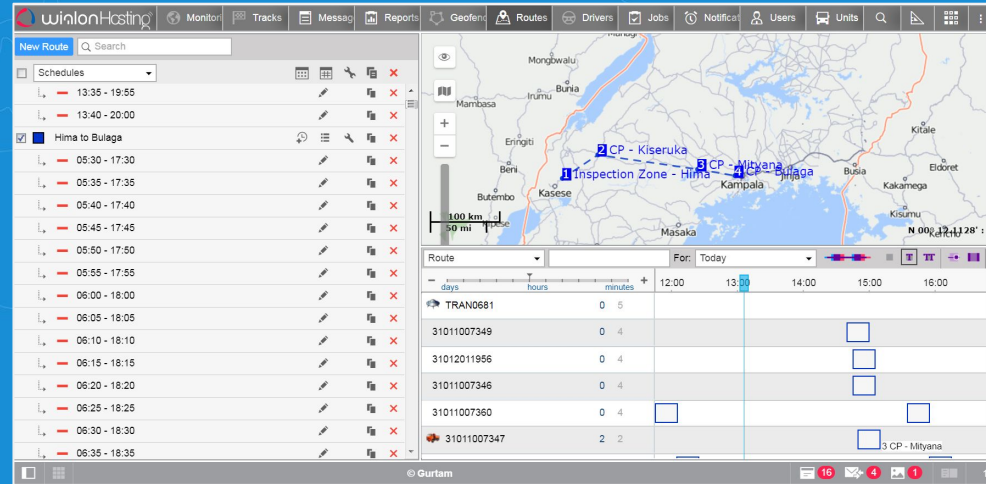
wialon Hosting | Monitori | Tracks | Messag | Reports | Geofenc | Routes | Drivers | Jobs | Notificat | Users | Units

New Route | Search

Schedules

13:35 - 19:55
13:40 - 20:00
Hima to Bulaga
05:30 - 17:30
05:35 - 17:35
05:40 - 17:40
05:45 - 17:45
05:50 - 17:50
05:55 - 17:55
06:00 - 18:00
06:05 - 18:05
06:10 - 18:10
06:15 - 18:15
06:20 - 18:20
06:25 - 18:25
06:30 - 18:30
06:35 - 18:35

Mongbwalu
Mambasa
Irumu
Bunia
Eringiti
Bulisa
Beni
Butembo
Kasese
Masaka
Kampala
Jinja
Busia
Kitale
Eldoret
Kakamega
Kisumu
100 km
50 mi
N 00° 12.1128' :

1 Inspection Zone - Hima
2 CP - Kiseruka
3 CP - Mityana
4 CP - Bulaga

Route | For: Today
days | hours | minutes
12:00 | 13:00 | 14:00 | 15:00 | 16:00

TRAN0681 | 0 | 5
31011007349 | 0 | 4
31012011956 | 0 | 4
31011007346 | 0 | 4
31011007360 | 0 | 4
31011007347 | 2 | 2
3 CP - Mityana

© Gurtam
16 | 4 | 1